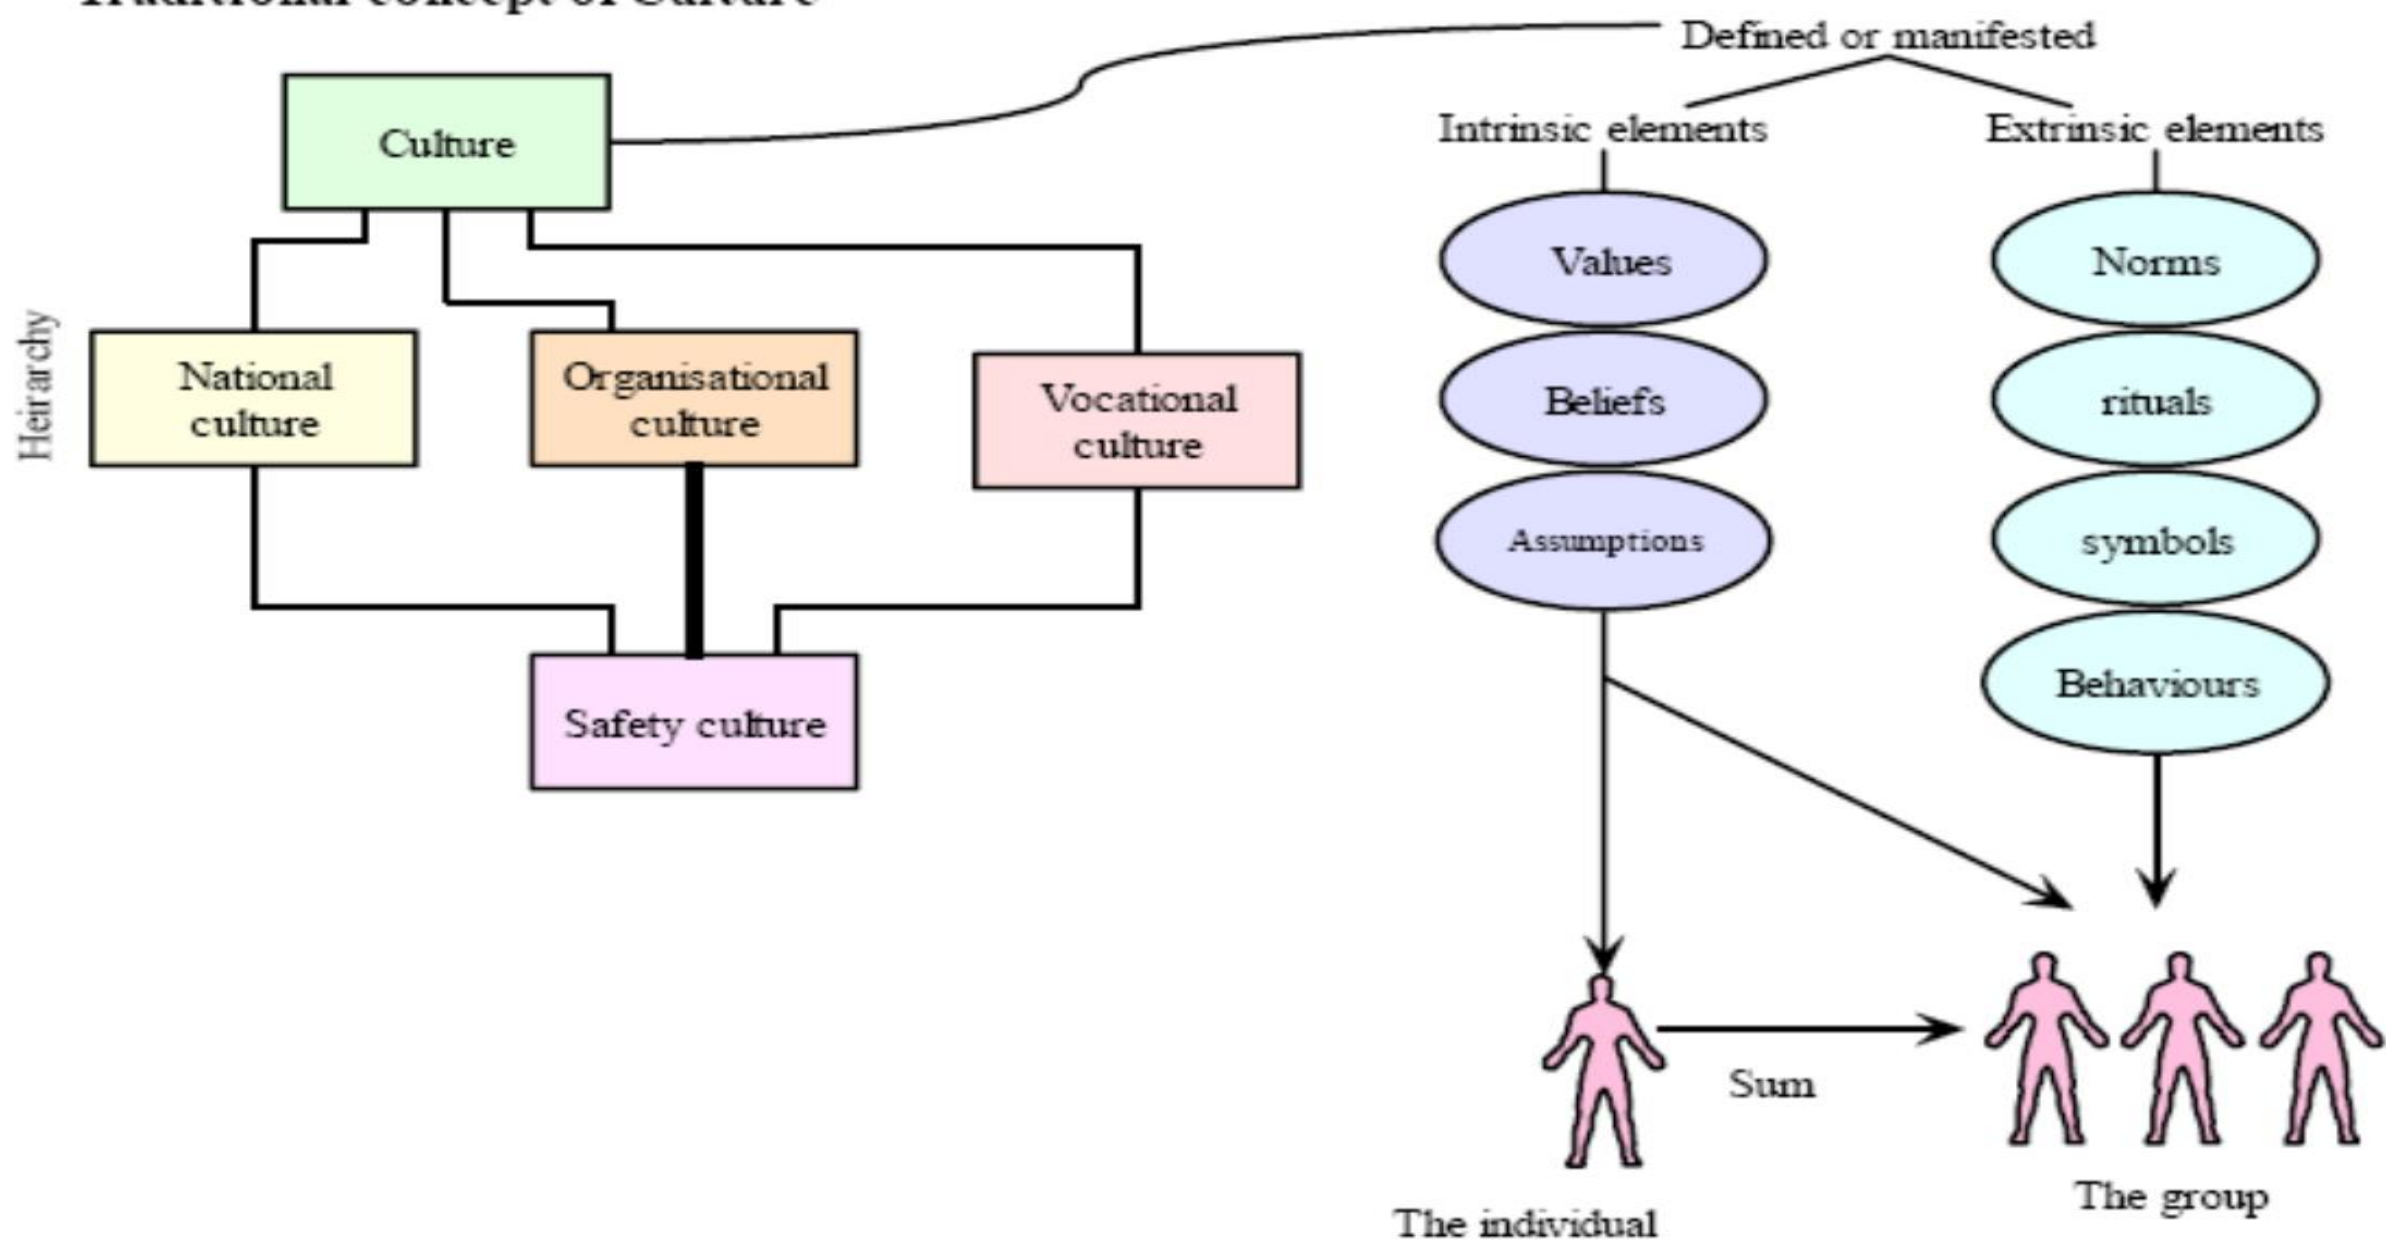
Traditional concept of Culture

Culture

Heirarchy

National culture

Organisational culture

Vocational culture

Safety culture

Defined or manifested

Intrinsic elements

Extrinsic elements

Values

Beliefs

Assumptions

Norms

rituals

symbols

Behaviours

Sum

The individual

The group